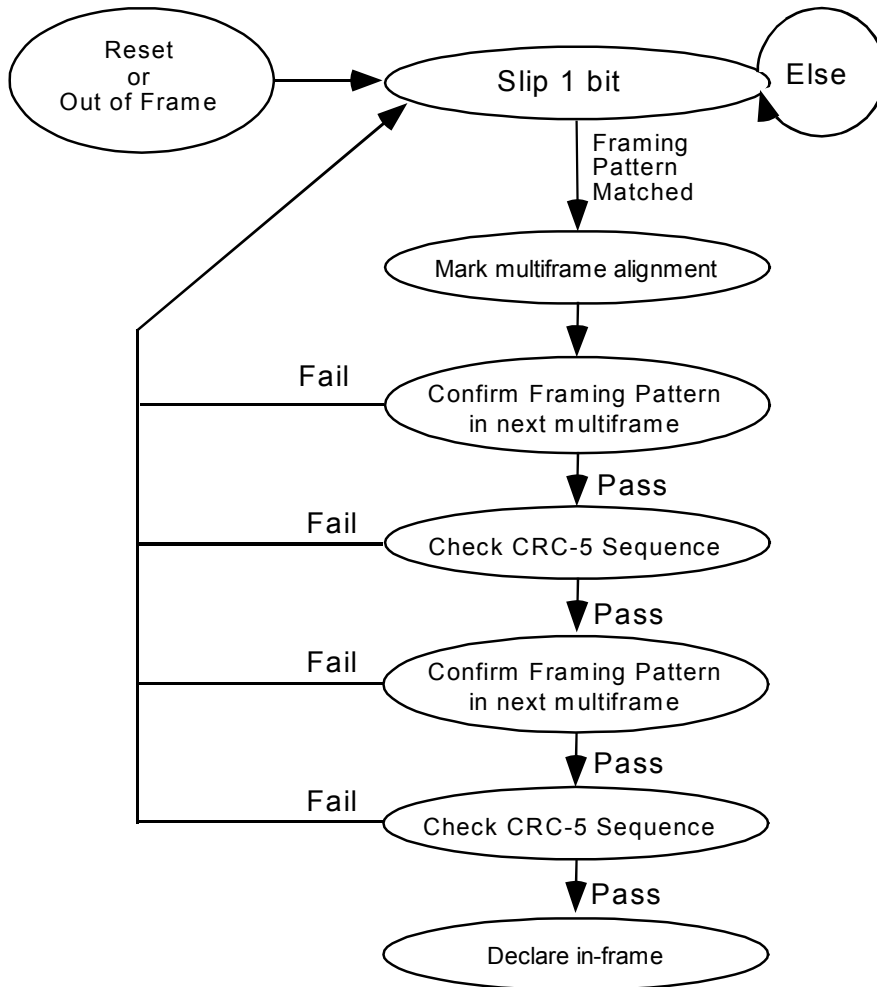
Reset or Out of Frame

Slip 1 bit

Else

Framing Pattern Matched

Mark multiframe alignment

Fail

Confirm Framing Pattern in next multiframe

Pass

Fail

Check CRC-5 Sequence

Pass

Fail

Confirm Framing Pattern in next multiframe

Pass

Fail

Check CRC-5 Sequence

Pass

Declare in-frame